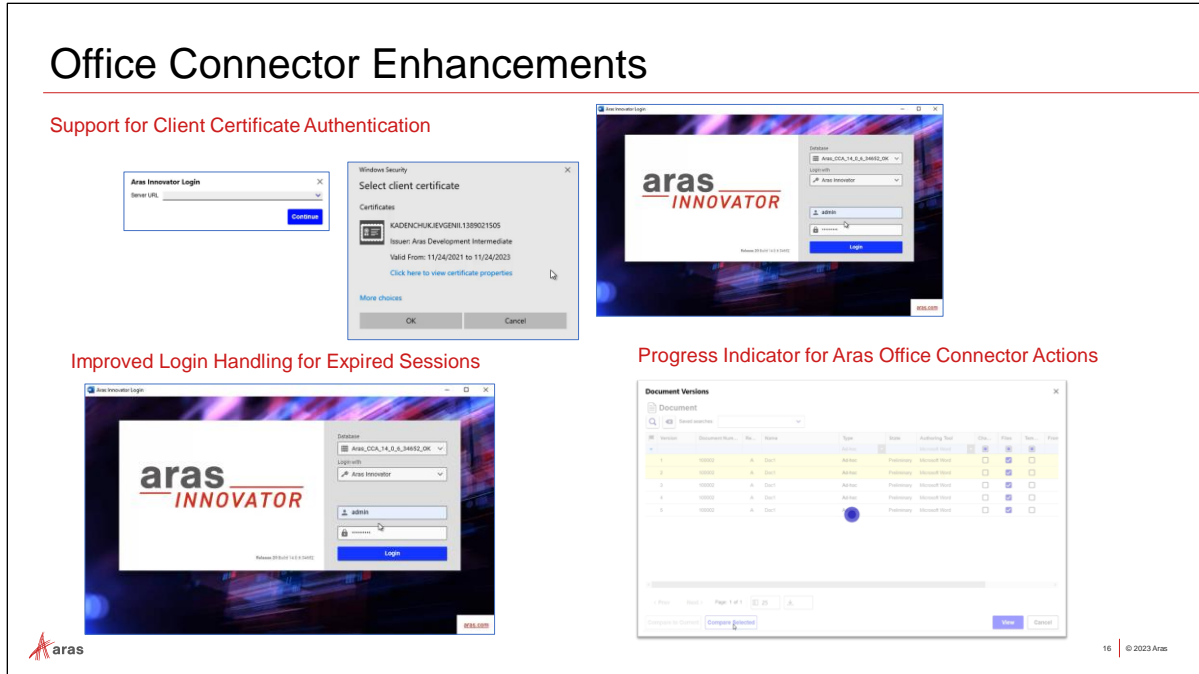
Office Connector Enhancements

Support for Client Certificate Authentication

Aras Innovator Login
Server URL
Continue

Windows Security
Select client certificate
Certificates
KADENCHUKJEVGENII.1389021505
Issuer: Aras Development Intermediate
Valid From: 11/24/2021 to 11/24/2023
Click here to view certificate properties
More choices
OK
Cancel

Aras Innovator Login
aras INNOVATOR
Database
Aras_CCA_14_0_6_34652_OK
Login with
Aras Innovator
admin
Login
aras.com

Improved Login Handling for Expired Sessions

Aras Innovator Login
aras INNOVATOR
Database
Aras_CCA_14_0_6_34652_OK
Login with
Aras Innovator
admin
Login
aras.com

Progress Indicator for Aras Office Connector Actions

Document Versions
Document
Saved searches
Version
Type
State
Authoring Tool
Doc1
Preliminary
Microsoft Word
Compare Selected
View
Cancel

aras

16 © 2023 Aras